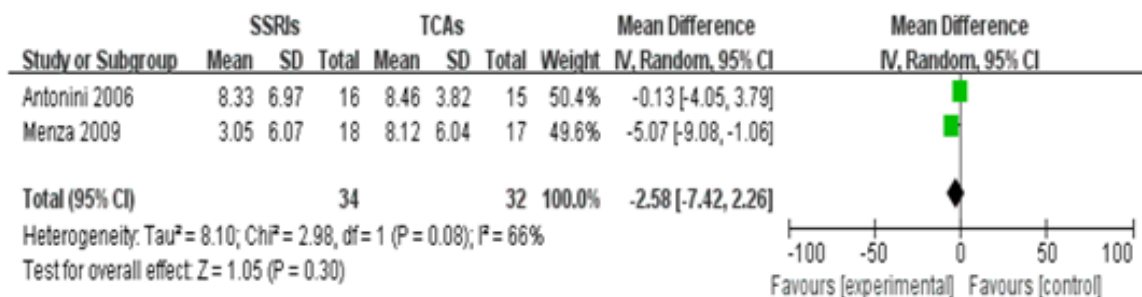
| Study or Subgroup | SSRIs Mean | SSRIs SD | SSRIs Total | TCAs Mean | TCAs SD | TCAs Total | Weight | Mean Difference IV, Random, 95% CI |
|---|---|---|---|---|---|---|---|---|
| Antonini 2006 | 8.33 | 6.97 | 16 | 8.46 | 3.82 | 15 | 50.4% | -0.13 [-4.05, 3.79] |
| Menza 2009 | 3.05 | 6.07 | 18 | 8.12 | 6.04 | 17 | 49.6% | -5.07 [-9.08, -1.06] |
| Total (95% CI) | | | 34 | | | 32 | 100.0% | -2.58 [-7.42, 2.26] |

Heterogeneity: Tau² = 8.10; Chi² = 2.98, df = 1 (P = 0.08); I² = 66%
Test for overall effect: Z = 1.05 (P = 0.30)

Mean Difference
IV, Random, 95% CI

-100 -50 0 50 100
Favours [experimental] Favours [control]